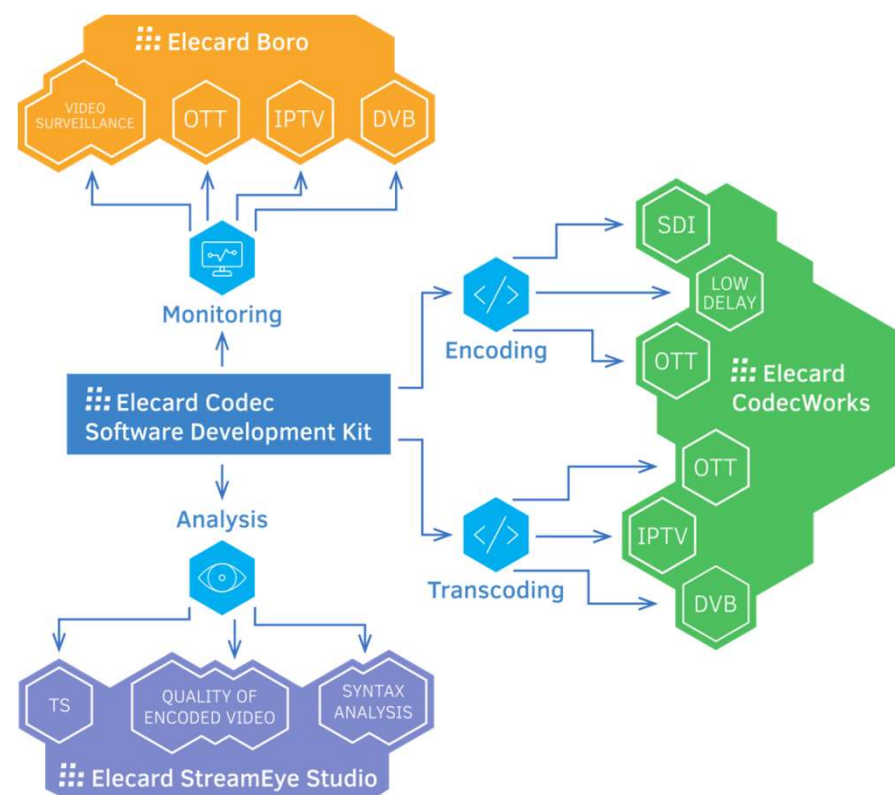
Elecard Boro

VIDEO SURVEILLANCE

OTT

IPTV

DVB

Monitoring

Encoding

SDI

LOW DELAY

OTT

Elecard CodecWorks

Elecard Codec Software Development Kit

OTT

IPTV

DVB

Analysis

Transcoding

TS

QUALITY OF ENCODED VIDEO

SYNTAX ANALYSIS

Elecard StreamEye Studio